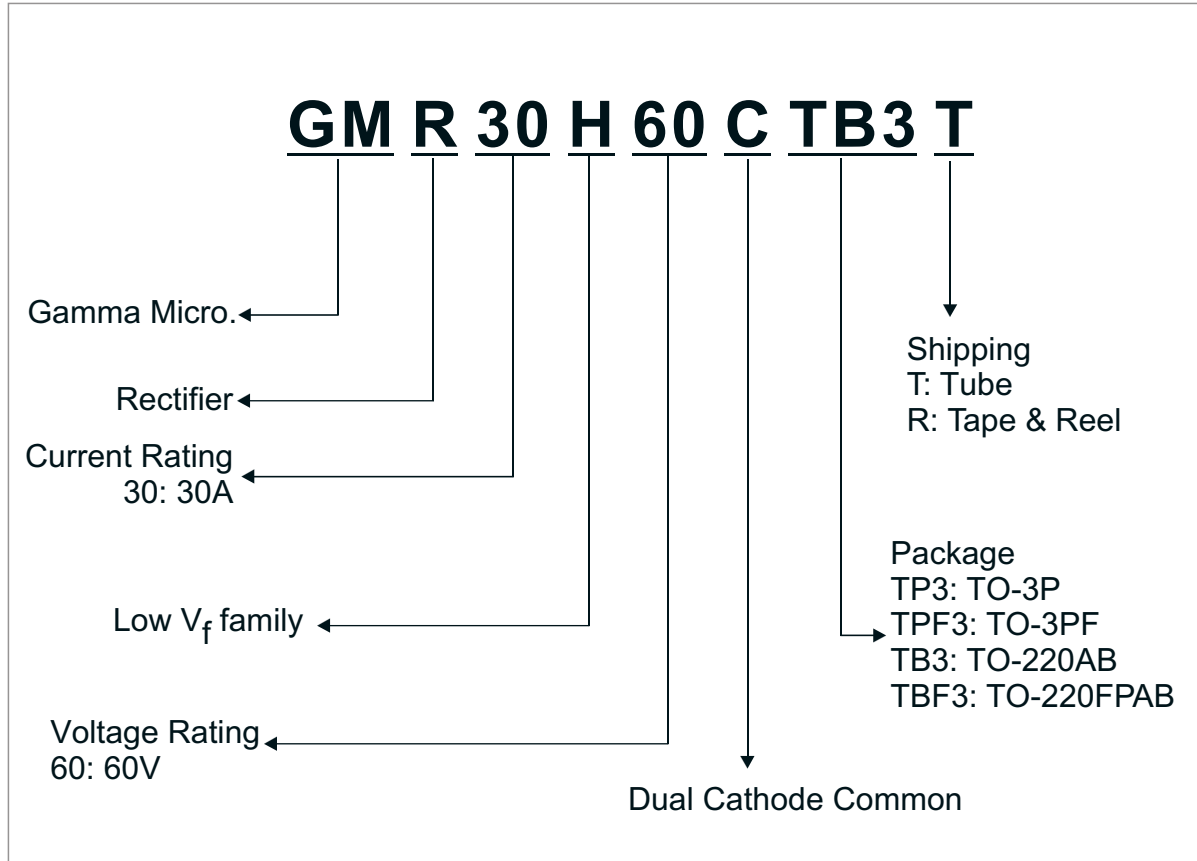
GM R 30 H 60 C TB3 T

Gamma Micro.

Rectifier

Current Rating
30: 30A

Low $V_f$ family

Voltage Rating
60: 60V

Dual Cathode Common

Shipping
T: Tube
R: Tape & Reel

Package
TP3: TO-3P
TPF3: TO-3PF
TB3: TO-220AB
TBF3: TO-220FPAB